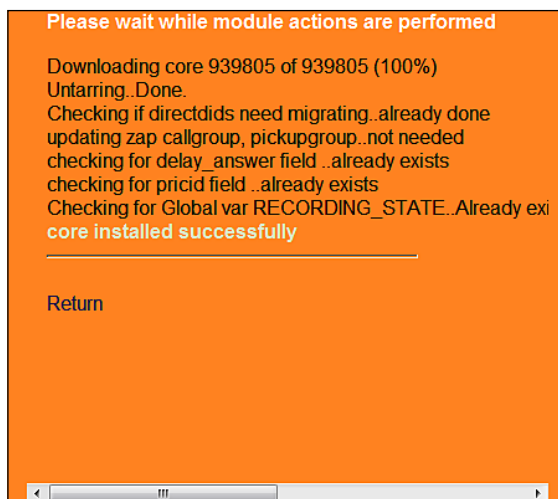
Please wait while module actions are performed

Downloading core 939805 of 939805 (100%)
Untarring..Done.
Checking if directdids need migrating..already done
updating zap callgroup, pickupgroup..not needed
checking for delay_answer field ..already exists
checking for pricid field ..already exists
Checking for Global var RECORDING_STATE..Already exi
core installed successfully

Return